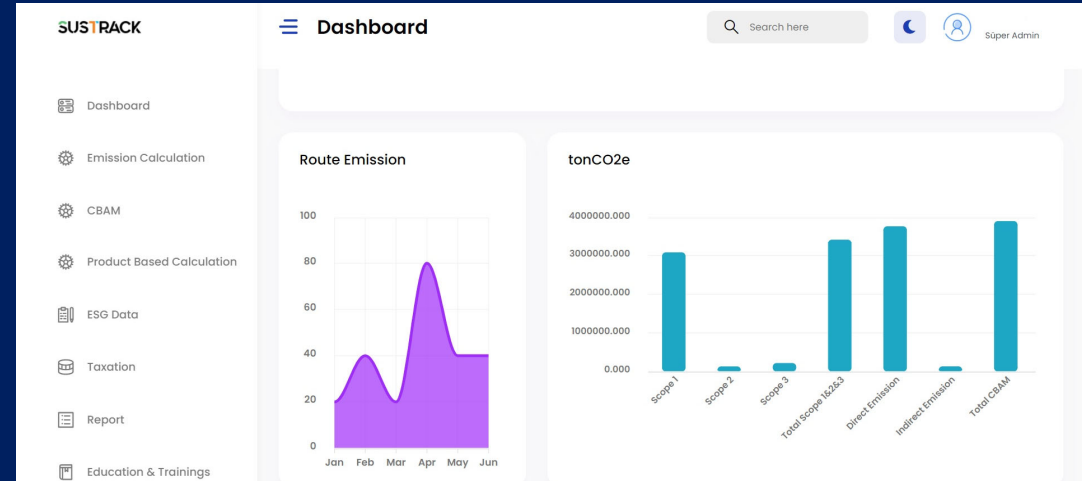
SUSTRACK

Dashboard

Search here

Süper Admin

Dashboard

Emission Calculation

CBAM

Product Based Calculation

ESG Data

Taxation

Report

Education & Trainings

Route Emission

100
80
60
40
20
0
Jan Feb Mar Apr May Jun

tonCO2e

4000000.000
3000000.000
2000000.000
1000000.000
0.000

Scope 1
Scope 2
Scope 3
Total Scope 1&2&3
Direct Emission
Indirect Emission
Total CBAM